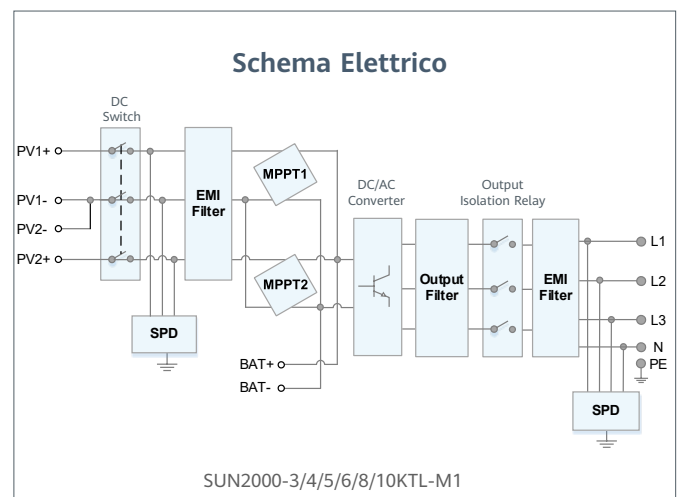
Schema Elettrico

DC Switch

PV1+

PV1-

PV2-

PV2+

EMI Filter

MPPT1

MPPT2

SPD

BAT+

BAT-

DC/AC Converter

Output Filter

Output Isolation Relay

EMI Filter

L1

L2

L3

N

PE

SPD

SUN2000-3/4/5/6/8/10KTL-M1